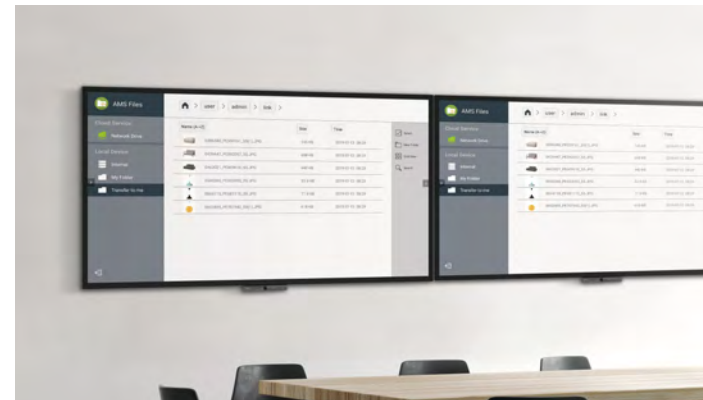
AMS Files

Cloud Devices

Network Drive

Local Device

Internal

My Folder

Transfer to me

> user > admin > link >

Name (A-Z)

Size

Time

AMS Files

Cloud Devices

Network Drive

Local Device

Internal

My Folder

Transfer to me

> user > admin > link >

Name (A-Z)

Size

Time